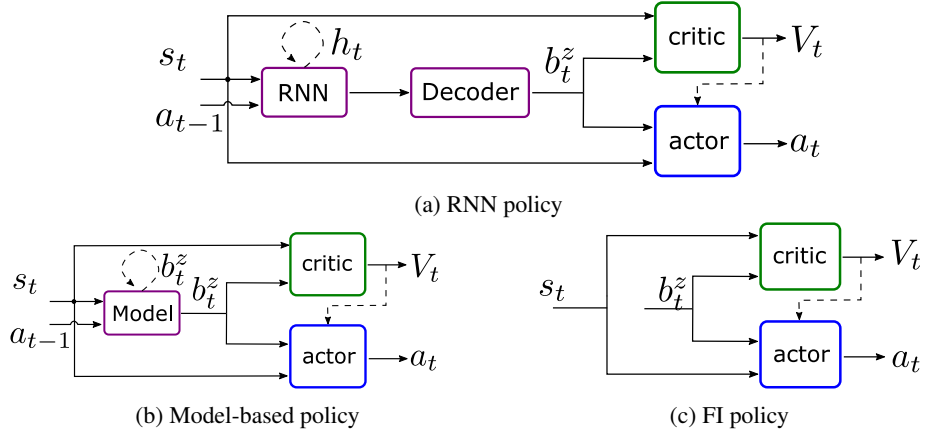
$s_t$
$h_t$
$a_{t-1}$
RNN
Decoder
$b_t^z$
critic
$V_t$
actor
$a_t$

(a) RNN policy

$s_t$
$b_t^z$
$a_{t-1}$
Model
$b_t^z$
critic
$V_t$
actor
$a_t$

(b) Model-based policy

$s_t$
$b_t^z$
critic
$V_t$
actor
$a_t$

(c) FI policy